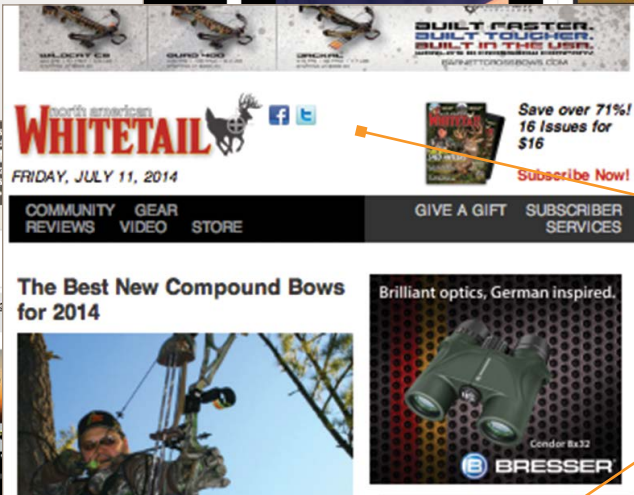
WILDCAT C8
QUAD 400
JACKAL
BUILT FASTER.
BUILT TOUGHER.
BUILT IN THE USA.
BARNETTCROSSBOWS.COM

north american
WHITETAIL

FRIDAY, JULY 11, 2014

Save over 71%!
16 Issues for
$16
Subscribe Now!

COMMUNITY GEAR
REVIEWS VIDEO STORE

GIVE A GIFT SUBSCRIBER SERVICES

The Best New Compound Bows for 2014

Brilliant optics, German inspired.
Condor 8x32
BRESSER